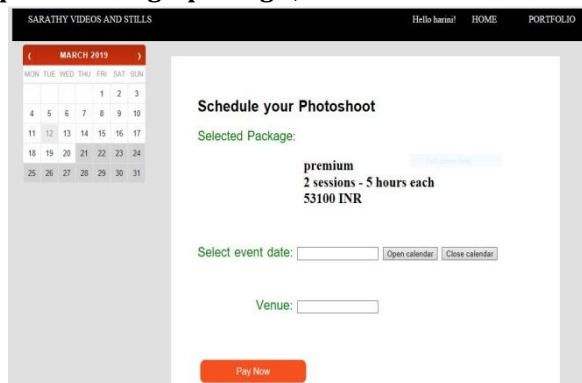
SARATHY VIDEOS AND STILLS

Hello harini! HOME PORTFOLIO

( MARCH 2019 )

| MON | TUE | WED | THU | FRI | SAT | SUN |
|---|---|---|---|---|---|---|
| | | | | 1 | 2 | 3 |
| 4 | 5 | 6 | 7 | 8 | 9 | 10 |
| 11 | 12 | 13 | 14 | 15 | 16 | 17 |
| 18 | 19 | 20 | 21 | 22 | 23 | 24 |
| 25 | 26 | 27 | 28 | 29 | 30 | 31 |

Schedule your Photoshoot

Selected Package:

premium
2 sessions - 5 hours each
53100 INR

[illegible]

Select event date: Open calendar Close calendar

Venue:

Pay Now